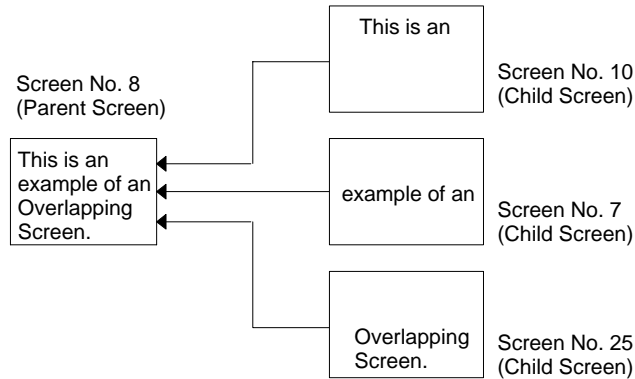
Screen No. 8
(Parent Screen)

This is an example of an Overlapping Screen.

This is an

Screen No. 10
(Child Screen)

example of an

Screen No. 7
(Child Screen)

Overlapping Screen.

Screen No. 25
(Child Screen)